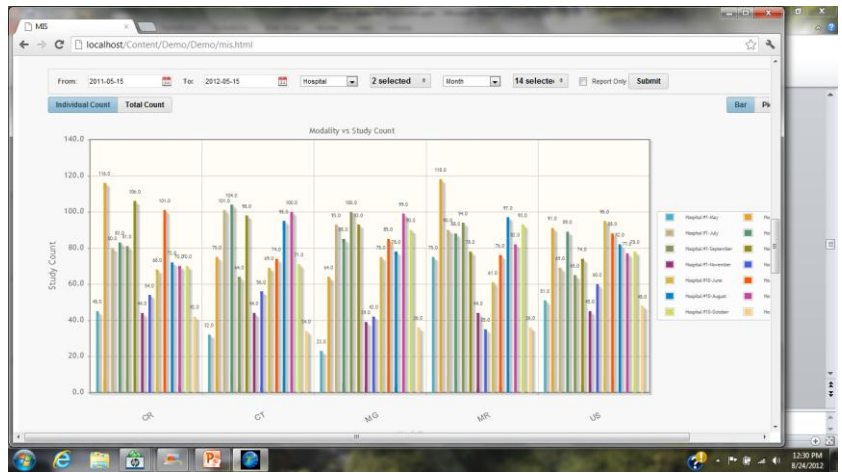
MIS

localhost/Content/Demo/Demo/mis.html

From: 2011-05-15 To: 2012-05-15 Hospital 2 selected Month 14 selected Report Only Submit

Individual Count Total Count

Bar Pi

Modality vs Study Count

140.0

120.0

100.0

80.0

60.0

40.0

20.0

0.0

Study Count

116.0

106.0

101.0

104.0

100.0

100.0

118.0

99.0

97.0

CR CT MG MR US

Hospital P1-May
Hospital P1-July
Hospital P1-September
Hospital P1-November
Hospital P10-June
Hospital P10-August
Hospital P10-October

12:30 PM
8/24/2012